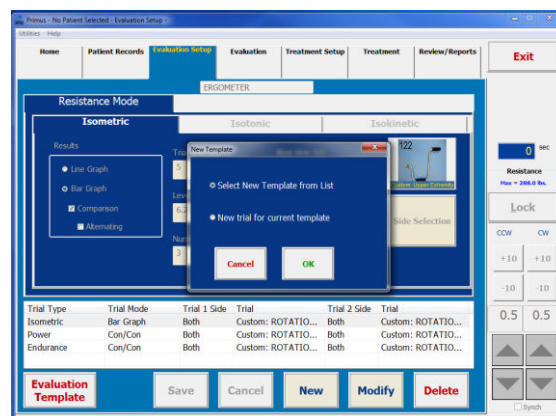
Primus - No Patient Selected - Evaluation Setup -

Utilities Help

Home | Patient Records | Evaluation Setup | Evaluation | Treatment Setup | Treatment | Review/Reports

Exit

ERGOMETER

Resistance Mode

Isometric | Isotonic | Isokinetic

Results

Line Graph

Bar Graph

Comparison

Alternating

Tr

5

Lev

6.

Num

3

122

Custom Upper Extremity

Side Selection

New Template

Select New Template from List

New trial for current template

Cancel

OK

0 sec

Resistance

Max = 288.0 lbs.

Lock

CCW CW

+10 +10

-10 -10

0.5 0.5

| Trial Type | Trial Mode | Trial 1 Side | Trial | Trial 2 Side | Trial |
|---|---|---|---|---|---|
| Isometric | Bar Graph | Both | Custom: ROTATIO... | Both | Custom: ROTATIO... |
| Power | Con/Con | Both | Custom: ROTATIO... | Both | Custom: ROTATIO... |
| Endurance | Con/Con | Both | Custom: ROTATIO... | Both | Custom: ROTATIO... |

Evaluation Template

Save

Cancel

New

Modify

Delete

Synch